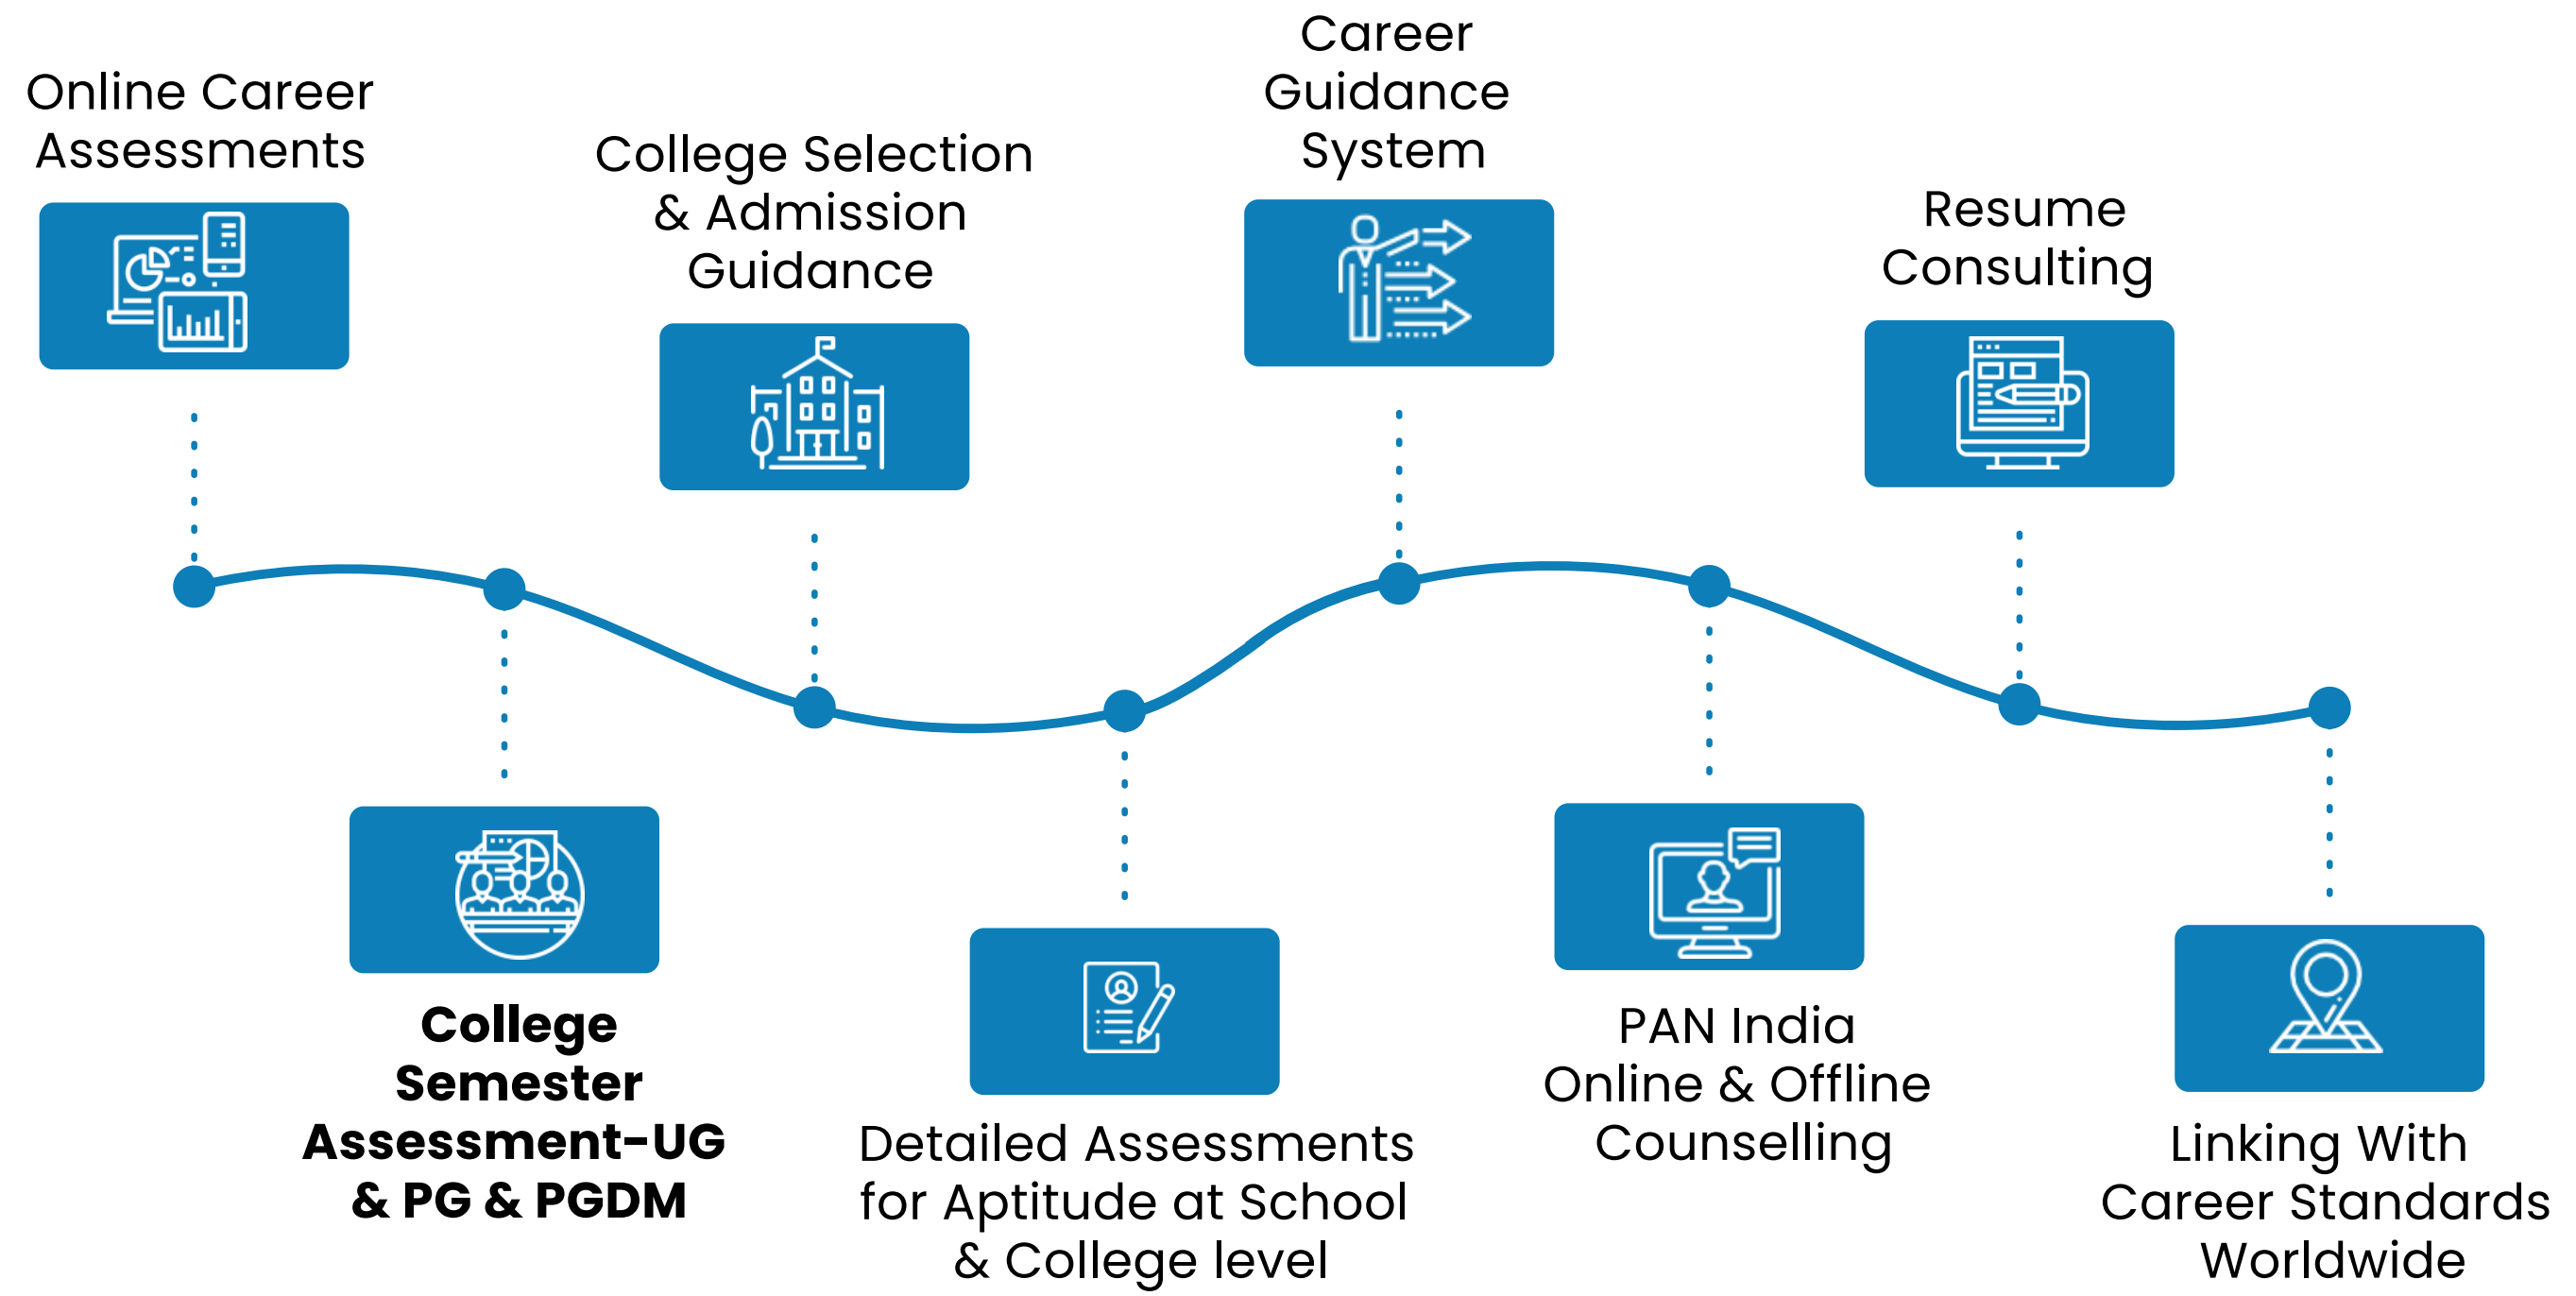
Online Career Assessments

College Semester Assessment-UG & PG & PGDM

College Selection & Admission Guidance

Detailed Assessments for Aptitude at School & College level

Career Guidance System

PAN India Online & Offline Counselling

Resume Consulting

Linking With Career Standards Worldwide